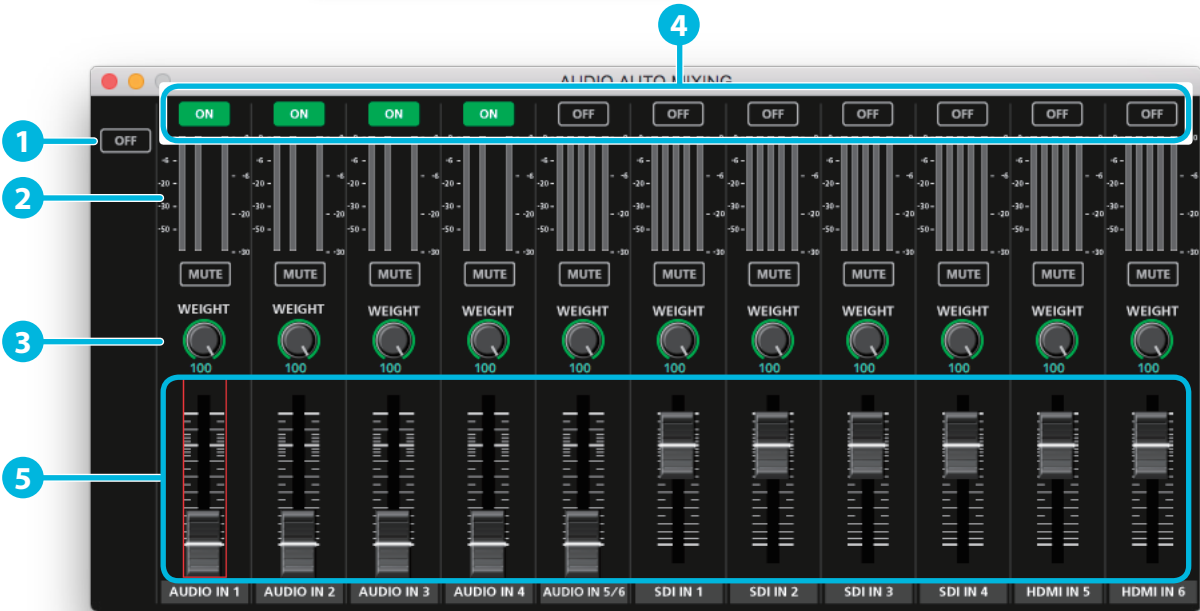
AUDIO AUTO MIXING

4

1

OFF

2

3

5

| ON | ON | ON | ON | OFF | OFF | OFF | OFF | OFF | OFF | OFF |
|---|---|---|---|---|---|---|---|---|---|---|
| MUTE | MUTE | MUTE | MUTE | MUTE | MUTE | MUTE | MUTE | MUTE | MUTE | MUTE |
| WEIGHT | WEIGHT | WEIGHT | WEIGHT | WEIGHT | WEIGHT | WEIGHT | WEIGHT | WEIGHT | WEIGHT | WEIGHT |
| 100 | 100 | 100 | 100 | 100 | 100 | 100 | 100 | 100 | 100 | 100 |
| AUDIO IN 1 | AUDIO IN 2 | AUDIO IN 3 | AUDIO IN 4 | AUDIO IN 5/6 | SDI IN 1 | SDI IN 2 | SDI IN 3 | SDI IN 4 | HDMI IN 5 | HDMI IN 6 |

-6 -20 -30 -50 -6 -20 -30